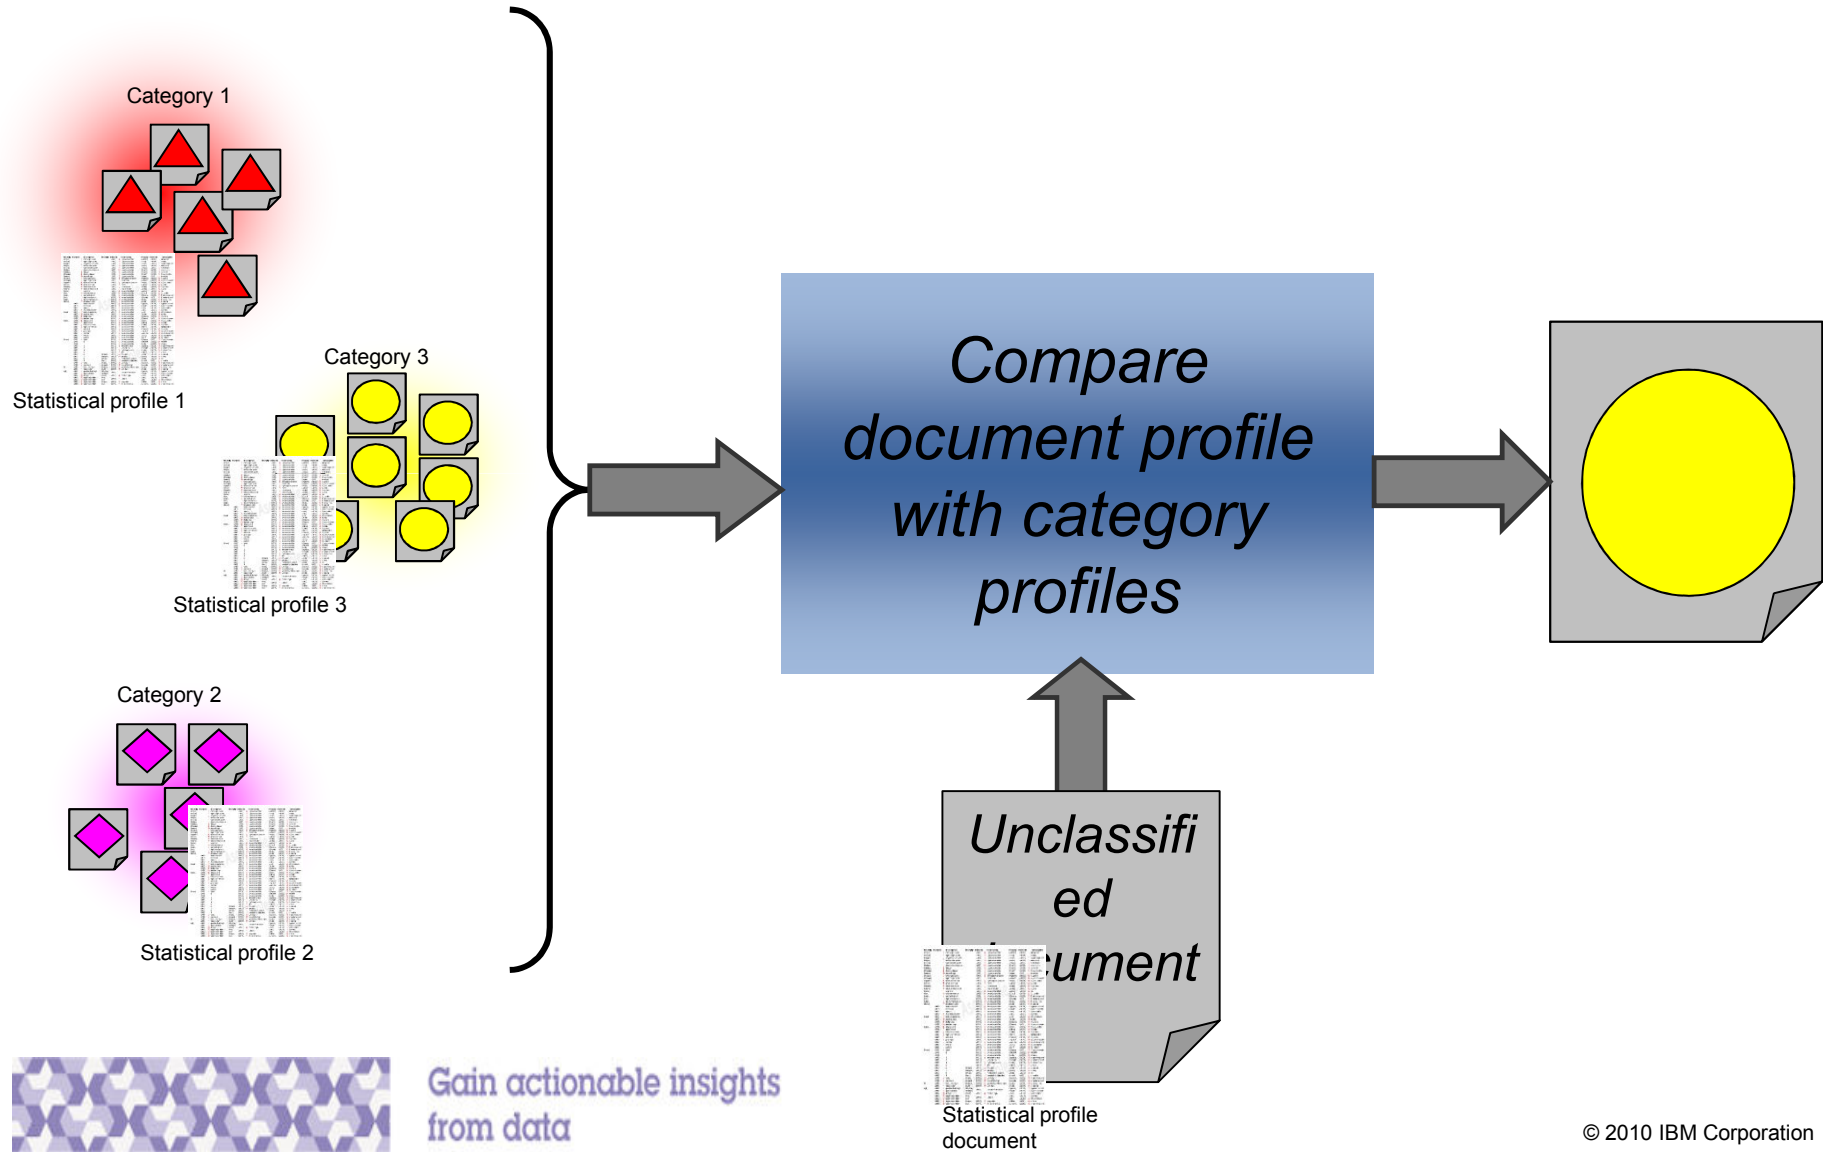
Category 1

Statistical profile 1

Category 3

Statistical profile 3

Category 2

Statistical profile 2

Compare document profile with category profiles

Unclassified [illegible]cument

Statistical profile document

Gain actionable insights from data

© 2010 IBM Corporation